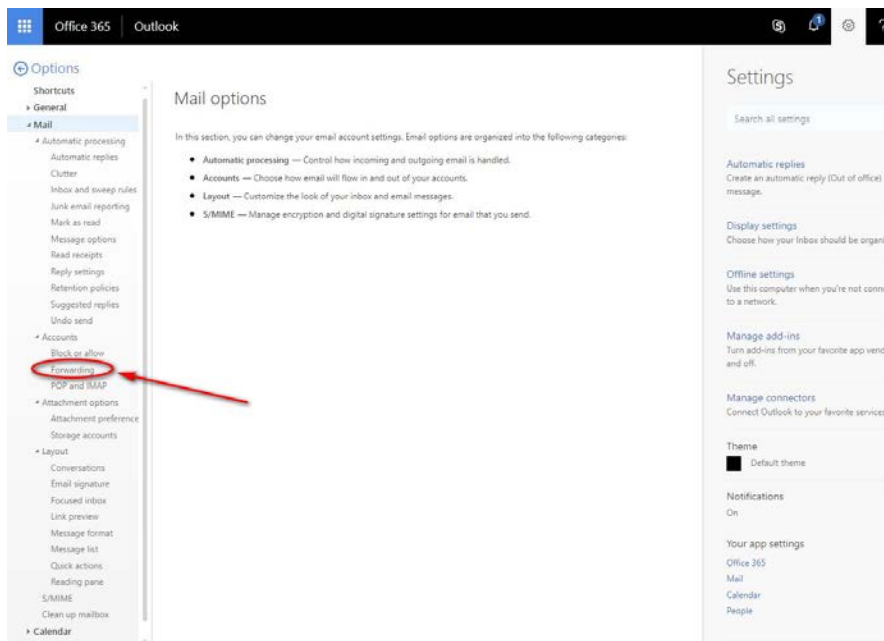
Office 365 | Outlook

Options

Shortcuts
General
Mail
Automatic processing
Automatic replies
Clutter
Inbox and sweep rules
Junk email reporting
Mark as read
Message options
Read receipts
Reply settings
Retention policies
Suggested replies
Undo send
Accounts
Block or allow
Forwarding
POP and IMAP
Attachment options
Attachment preference
Storage accounts
Layout
Conversations
Email signature
Focused inbox
Link preview
Message format
Message list
Quick actions
Reading pane
S/MIME
Clean up mailbox
Calendar

Mail options

In this section, you can change your email account settings. Email options are organized into the following categories:

• **Automatic processing** — Control how incoming and outgoing email is handled.
• **Accounts** — Choose how email will flow in and out of your accounts.
• **Layout** — Customize the look of your inbox and email messages.
• **S/MIME** — Manage encryption and digital signature settings for email that you send.

Settings

Search all settings

Automatic replies
Create an automatic reply (Out of office) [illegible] message.

Display settings
Choose how your Inbox should be organi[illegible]

Offline settings
Use this computer when you're not conn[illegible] to a network.

Manage add-ins
Turn add-ins from your favorite app vend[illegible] and off.

Manage connectors
Connect Outlook to your favorite services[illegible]

Theme
Default theme

Notifications
On

Your app settings
Office 365
Mail
Calendar
People